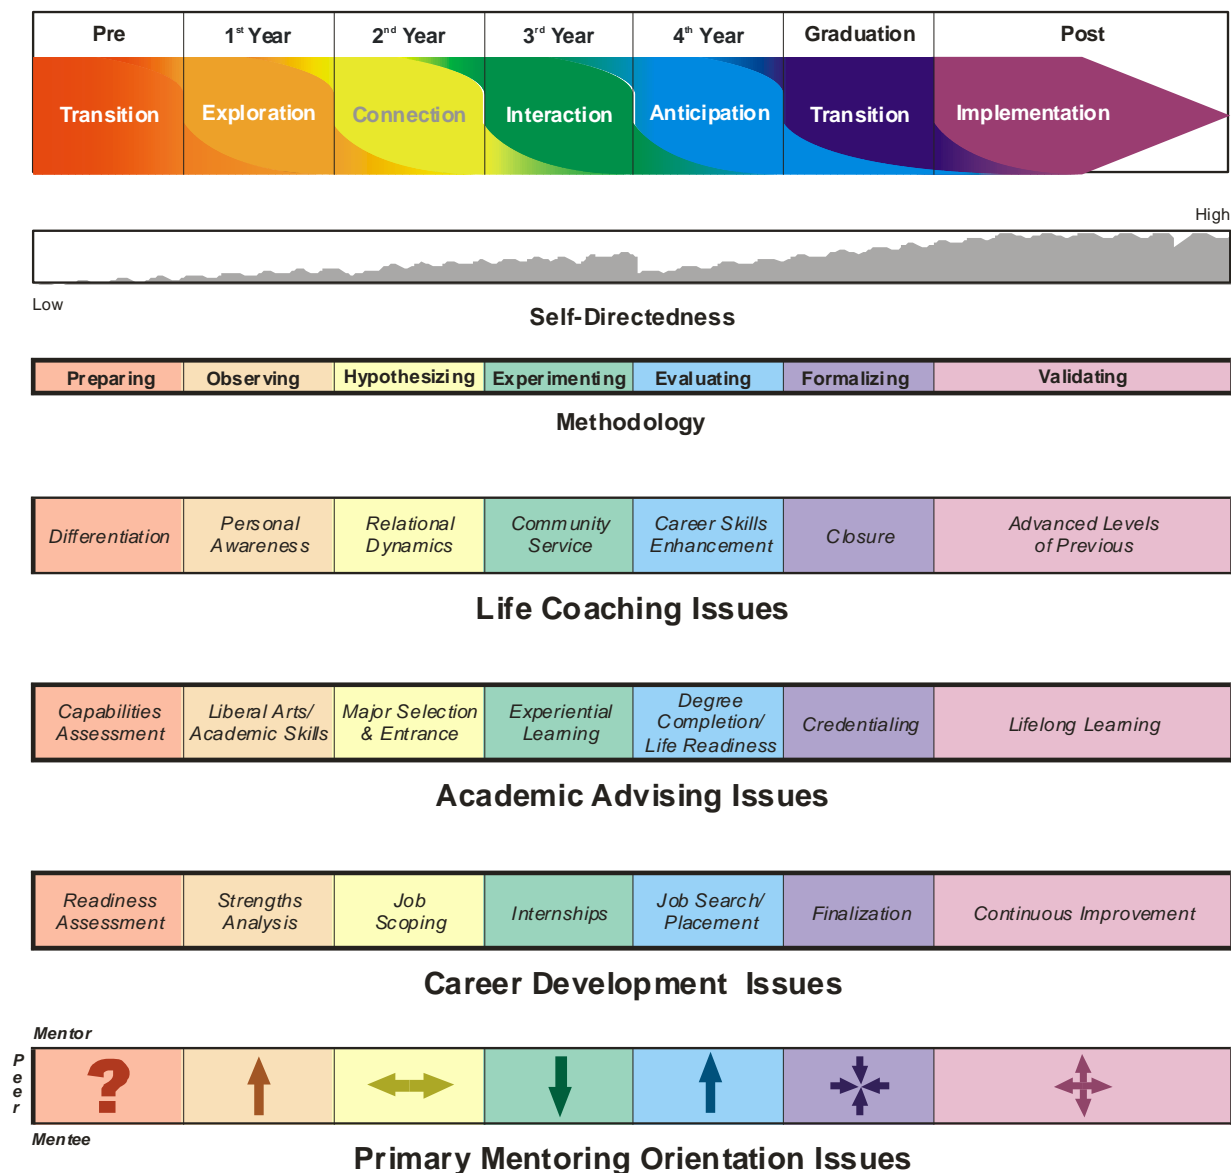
| Pre | $1^{st}$ Year | $2^{nd}$ Year | $3^{rd}$ Year | $4^{th}$ Year | Graduation | Post |
|---|---|---|---|---|---|---|
| Transition | Exploration | Connection | Interaction | Anticipation | Transition | Implementation |

High

Low

Self-Directedness

| Preparing | Observing | Hypothesizing | Experimenting | Evaluating | Formalizing | Validating |
|---|---|---|---|---|---|---|

Methodology

| Differentiation | Personal Awareness | Relational Dynamics | Community Service | Career Skills Enhancement | Closure | Advanced Levels of Previous |
|---|---|---|---|---|---|---|

Life Coaching Issues

| Capabilities Assessment | Liberal Arts/ Academic Skills | Major Selection & Entrance | Experiential Learning | Degree Completion/ Life Readiness | Credentialing | Lifelong Learning |
|---|---|---|---|---|---|---|

Academic Advising Issues

| Readiness Assessment | Strengths Analysis | Job Scoping | Internships | Job Search/ Placement | Finalization | Continuous Improvement |
|---|---|---|---|---|---|---|

Career Development Issues

Mentor

Peer

Mentee

Primary Mentoring Orientation Issues